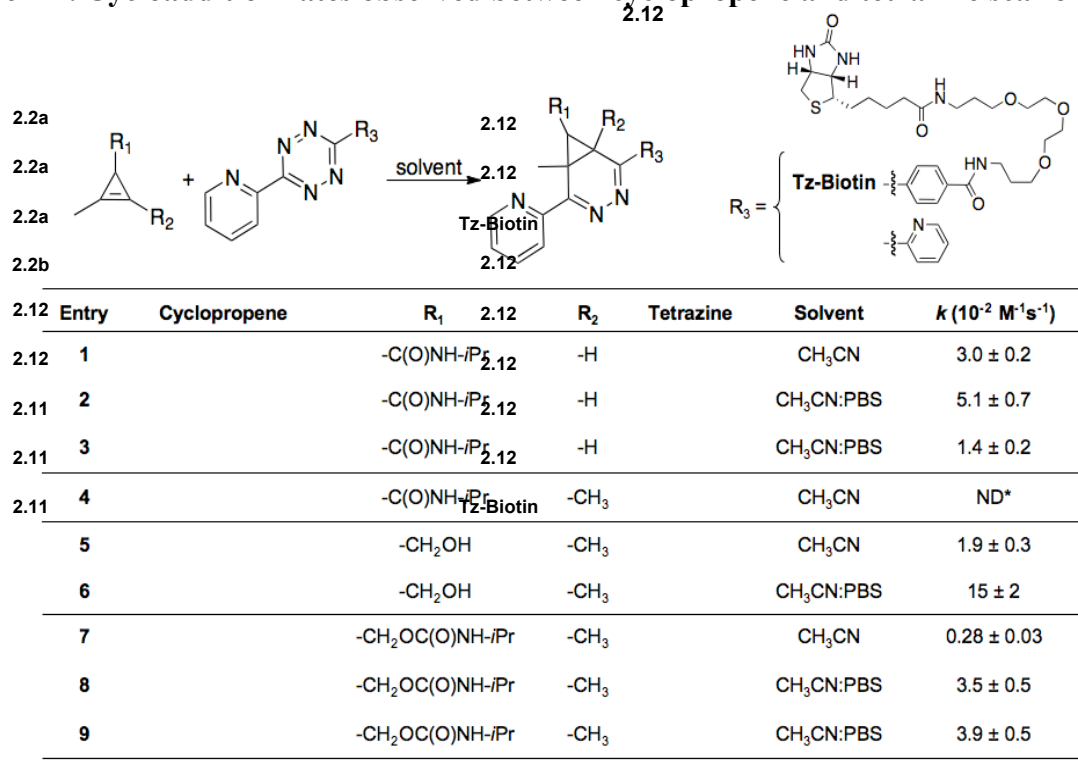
2.12

2.2a
2.2a
2.2a
2.2b

$R_1$ $R_2$ + $N$ $N$ $N$ $R_3$ $N$ $N$ solvent 2.12 2.12 $R_1$ $R_2$ $R_3$ $N$ $N$ $N$ Tz-Biotin 2.12

$R_3$ = Tz-Biotin HN NH H H S O H N O O O HN O N

| 2.12 Entry | Cyclopropene | $R_1$ | 2.12 $R_2$ | Tetrazine | Solvent | $k$ ($10^{-2}$ $M^{-1}s^{-1}$) |
|---|---|---|---|---|---|---|
| 2.12 1 | | -C(O)NH-*i*Pr 2.12 | -H | | $CH_3CN$ | 3.0 ± 0.2 |
| 2.11 2 | | -C(O)NH-*i*Pr 2.12 | -H | | $CH_3CN$:PBS | 5.1 ± 0.7 |
| 2.11 3 | | -C(O)NH-*i*Pr 2.12 | -H | | $CH_3CN$:PBS | 1.4 ± 0.2 |
| 2.11 4 | | -C(O)NH-*i*Pr Tz-Biotin | $-CH_3$ | | $CH_3CN$ | ND* |
| 5 | | $-CH_2OH$ | $-CH_3$ | | $CH_3CN$ | 1.9 ± 0.3 |
| 6 | | $-CH_2OH$ | $-CH_3$ | | $CH_3CN$:PBS | 15 ± 2 |
| 7 | | $-CH_2OC(O)NH$-*i*Pr | $-CH_3$ | | $CH_3CN$ | 0.28 ± 0.03 |
| 8 | | $-CH_2OC(O)NH$-*i*Pr | $-CH_3$ | | $CH_3CN$:PBS | 3.5 ± 0.5 |
| 9 | | $-CH_2OC(O)NH$-*i*Pr | $-CH_3$ | | $CH_3CN$:PBS | 3.9 ± 0.5 |